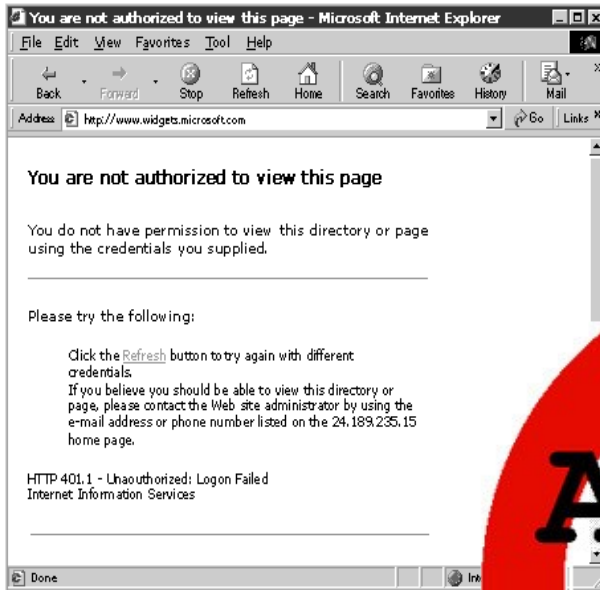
You are not authorized to view this page - Microsoft Internet Explorer

File Edit View Favorites Tool Help

Back Forward Stop Refresh Home Search Favorites History Mail

Address http://www.widgets.microsoft.com Go Links

You are not authorized to view this page

You do not have permission to view this directory or page using the credentials you supplied.

Please try the following:

Click the Refresh button to try again with different credentials.
If you believe you should be able to view this directory or page, please contact the Web site administrator by using the e-mail address or phone number listed on the 24.189.235.15 home page.

HTTP 401.1 - Unaouthorized: Logon Failed
Internet Information Services

Done

A